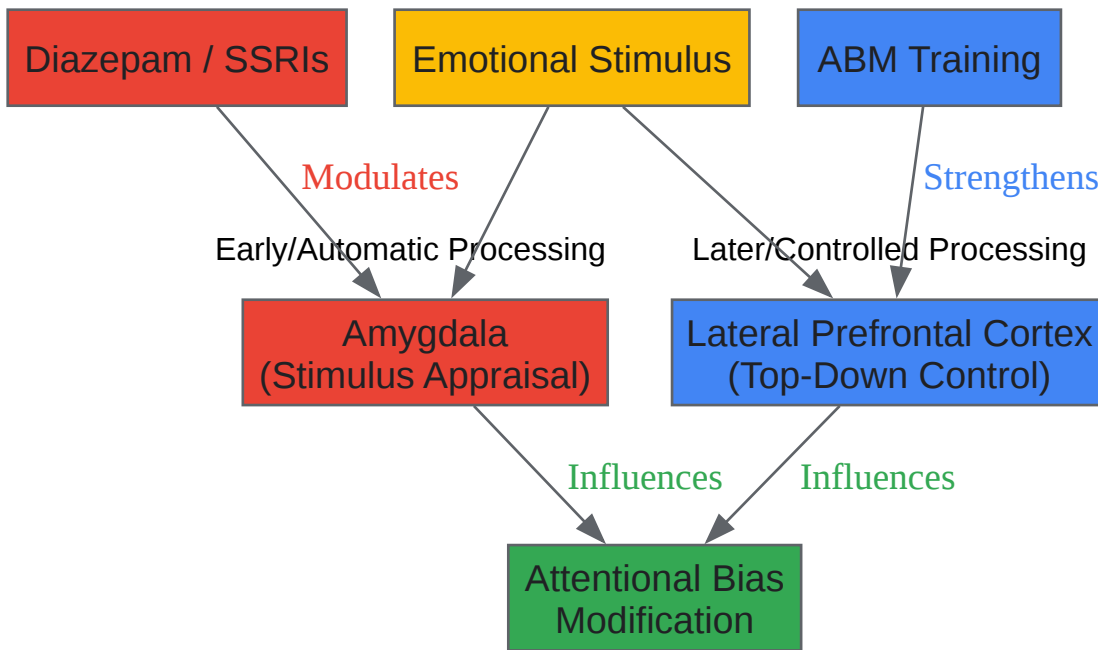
Diazepam / SSRIs

Emotional Stimulus

ABM Training

Modulates

Strengthens

Early/Automatic Processing

Later/Controlled Processing

Amygdala
(Stimulus Appraisal)

Lateral Prefrontal Cortex
(Top-Down Control)

Influences

Influences

Attentional Bias
Modification